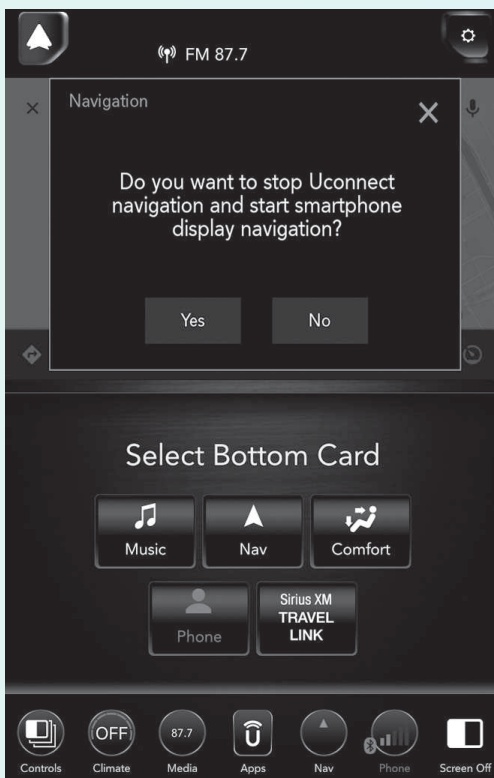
FM 87.7

Navigation

Do you want to stop Uconnect navigation and start smartphone display navigation?

Yes

No

Select Bottom Card

Music

Nav

Comfort

Phone

Sirius XM TRAVEL LINK

OFF

87.7

Controls

Climate

Media

Apps

Nav

Phone

Screen Off